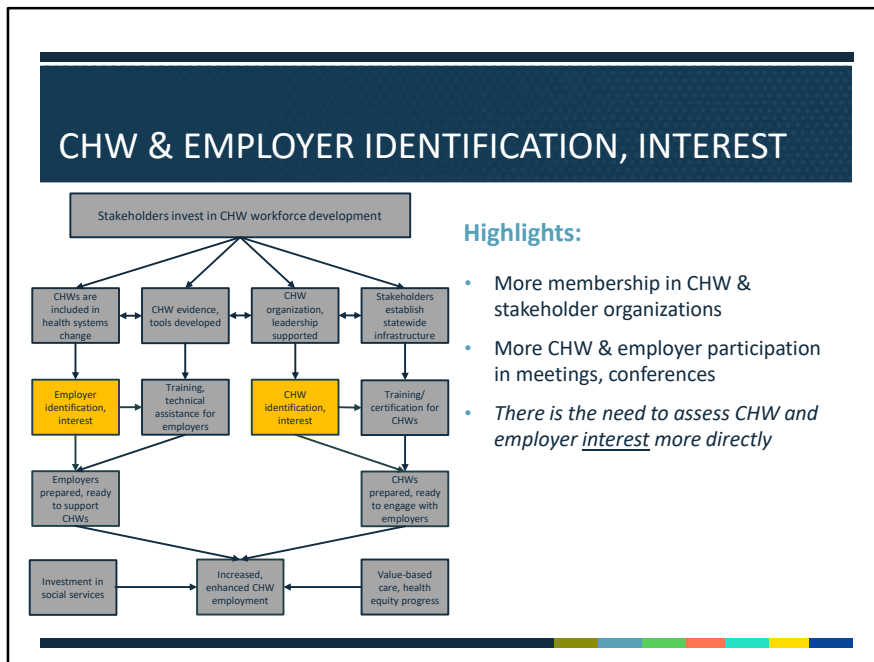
CHW & EMPLOYER IDENTIFICATION, INTEREST

Stakeholders invest in CHW workforce development

CHWs are included in health systems change

CHW evidence, tools developed

CHW organization, leadership supported

Stakeholders establish statewide infrastructure

Employer identification, interest

Training, technical assistance for employers

CHW identification, interest

Training/ certification for CHWs

Employers prepared, ready to support CHWs

CHWs prepared, ready to engage with employers

Investment in social services

Increased, enhanced CHW employment

Value-based care, health equity progress

Highlights:

• More membership in CHW & stakeholder organizations

• More CHW & employer participation in meetings, conferences

• *There is the need to assess CHW and employer interest more directly*